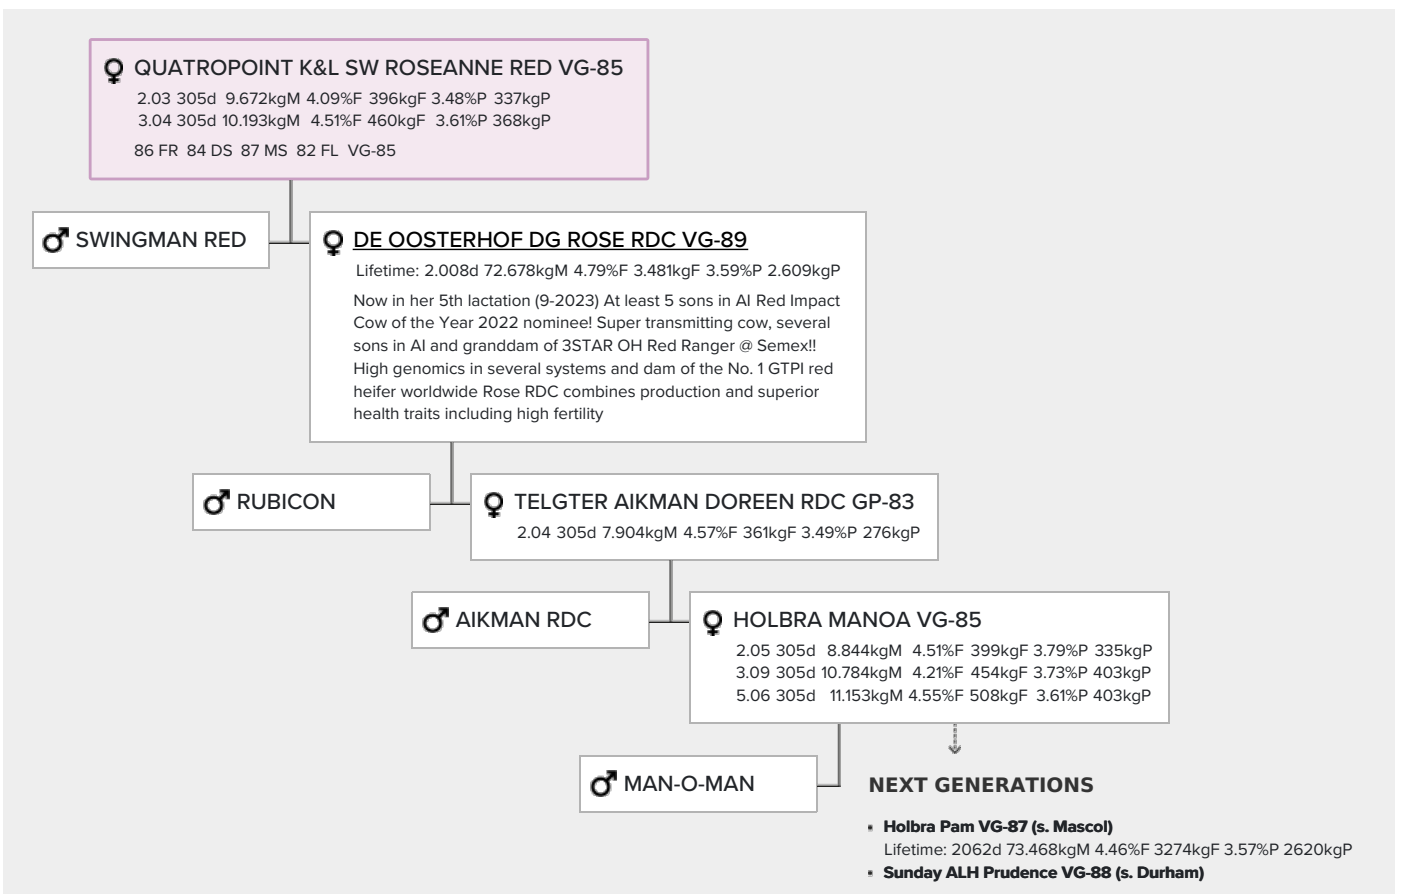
♀ QUATROPOINT K&L SW ROSEANNE RED VG-85
2.03 305d 9.672kgM 4.09%F 396kgF 3.48%P 337kgP
3.04 305d 10.193kgM 4.51%F 460kgF 3.61%P 368kgP
86 FR 84 DS 87 MS 82 FL VG-85

♂ SWINGMAN RED

♀ DE OOSTERHOF DG ROSE RDC VG-89
Lifetime: 2.008d 72.678kgM 4.79%F 3.481kgF 3.59%P 2.609kgP
Now in her 5th lactation (9-2023) At least 5 sons in AI Red Impact Cow of the Year 2022 nominee! Super transmitting cow, several sons in AI and granddam of 3STAR OH Red Ranger @ Semex!! High genomics in several systems and dam of the No. 1 GTPI red heifer worldwide Rose RDC combines production and superior health traits including high fertility

♂ RUBICON

♀ TELGTER AIKMAN DOREEN RDC GP-83
2.04 305d 7.904kgM 4.57%F 361kgF 3.49%P 276kgP

♂ AIKMAN RDC

♀ HOLBRA MANOA VG-85
2.05 305d 8.844kgM 4.51%F 399kgF 3.79%P 335kgP
3.09 305d 10.784kgM 4.21%F 454kgF 3.73%P 403kgP
5.06 305d 11.153kgM 4.55%F 508kgF 3.61%P 403kgP

♂ MAN-O-MAN

NEXT GENERATIONS

Holbra Pam VG-87 (s. Mascol)
Lifetime: 2062d 73.468kgM 4.46%F 3274kgF 3.57%P 2620kgP
Sunday ALH Prudence VG-88 (s. Durham)